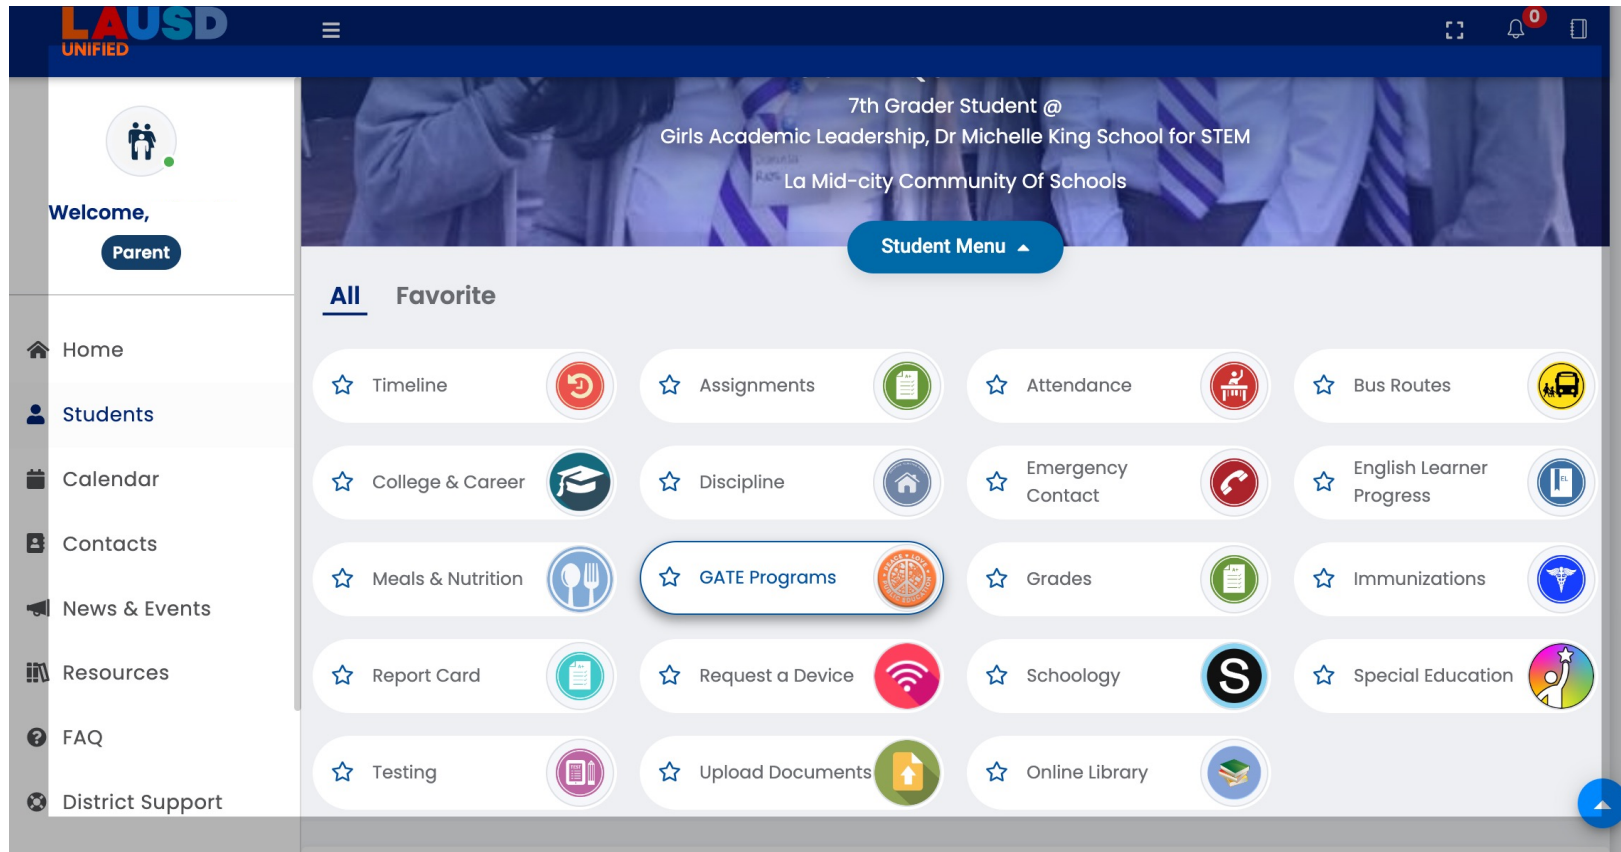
LAUSD
UNIFIED

0

Welcome,
Parent

Home
Students
Calendar
Contacts
News & Events
Resources
FAQ
District Support

7th Grader Student @
Girls Academic Leadership, Dr Michelle King School for STEM
La Mid-city Community Of Schools

Student Menu

All Favorite

Timeline
Assignments
Attendance
Bus Routes
College & Career
Discipline
Emergency Contact
English Learner Progress
Meals & Nutrition
GATE Programs
Grades
Immunizations
Report Card
Request a Device
Schoology
Special Education
Testing
Upload Documents
Online Library